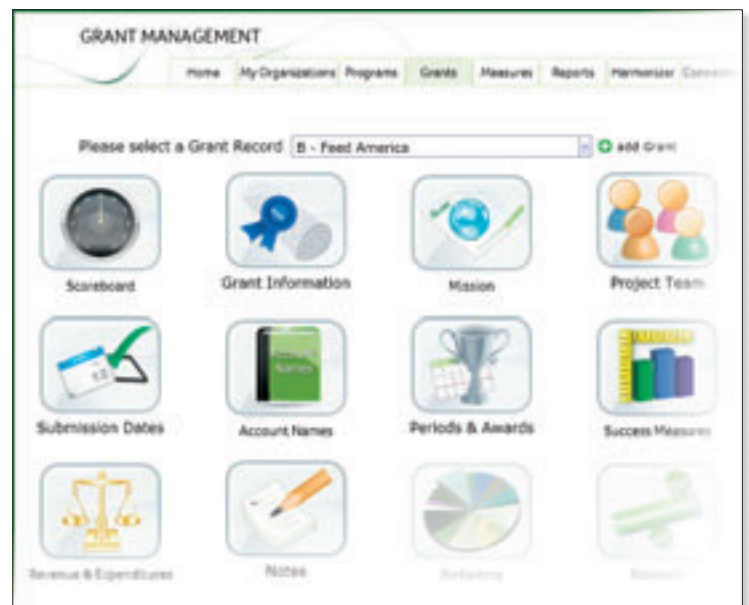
GRANT MANAGEMENT

Home My Organizations Programs Grants Measures Reports Harmonizer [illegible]

Please select a Grant Record B - Feed America

add Grant

Scoreboard

Grant Information

Mission

Project Team

Submission Dates

Account Names

Account Names

Periods & Awards

Success Measures

Revenue & Expenditures

Notes

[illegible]

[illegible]